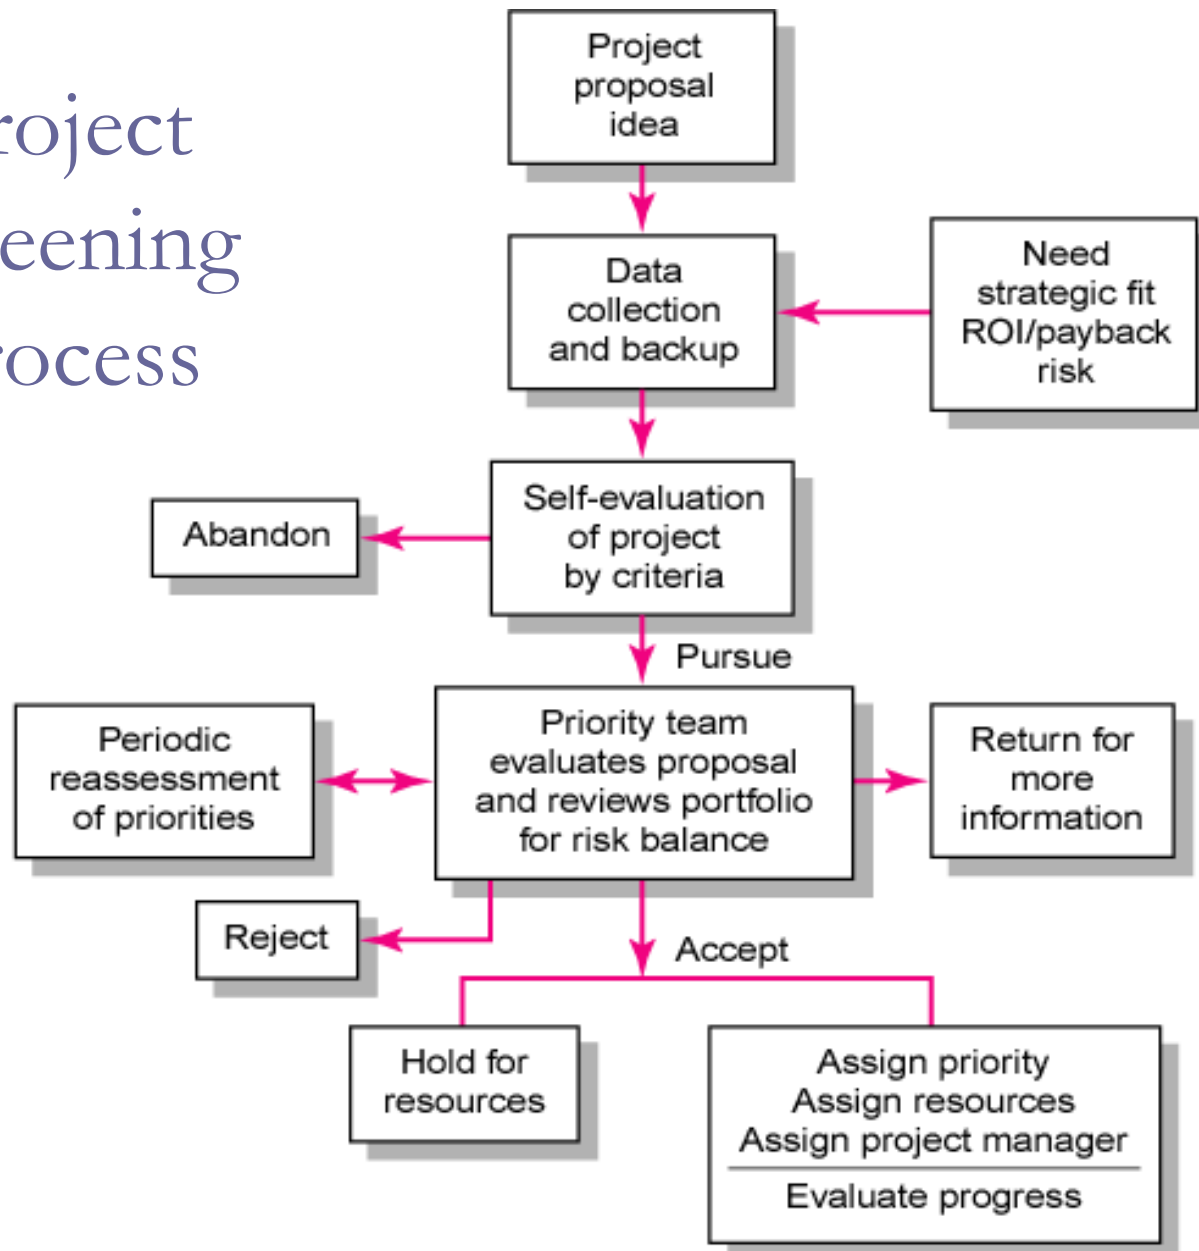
roject
eening
rocess

Project proposal idea

Data collection and backup

Need strategic fit ROI/payback risk

Self-evaluation of project by criteria

Abandon

Pursue

Periodic reassessment of priorities

Priority team evaluates proposal and reviews portfolio for risk balance

Return for more information

Reject

Accept

Hold for resources

Assign priority
Assign resources
Assign project manager

Evaluate progress